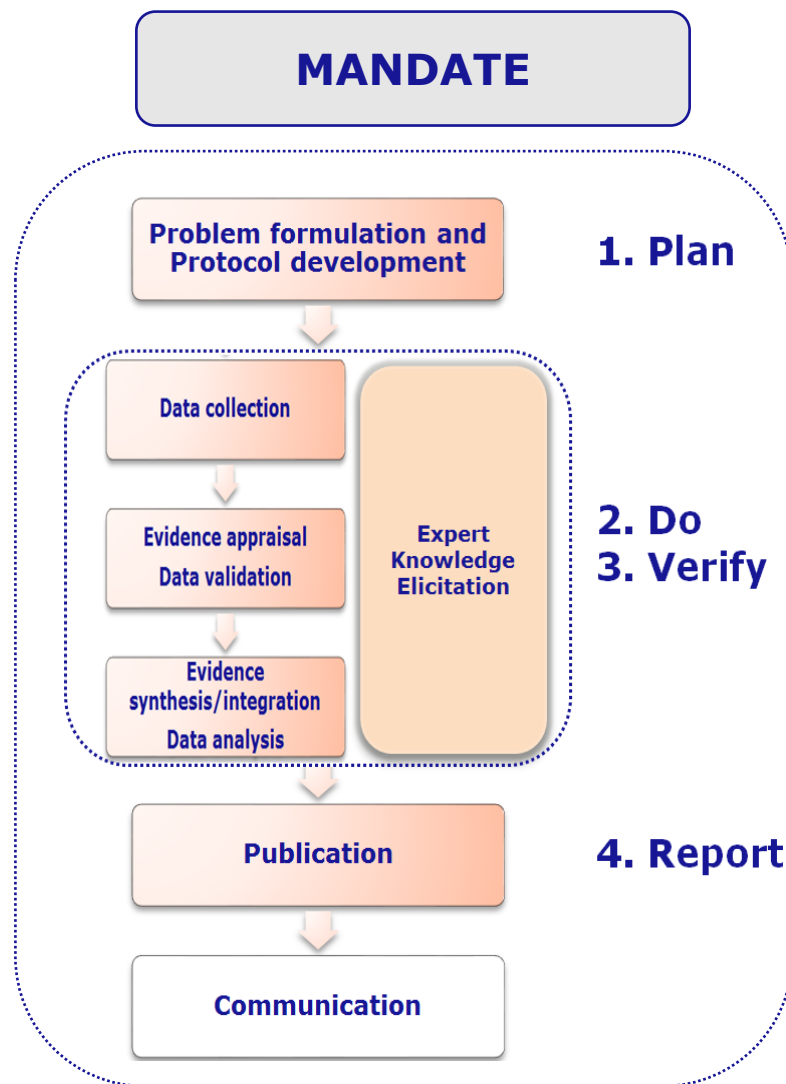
MANDATE

Problem formulation and Protocol development

1. Plan

Data collection

Evidence appraisal
Data validation

Evidence synthesis/integration
Data analysis

Expert Knowledge Elicitation

2. Do
3. Verify

Publication

4. Report

Communication